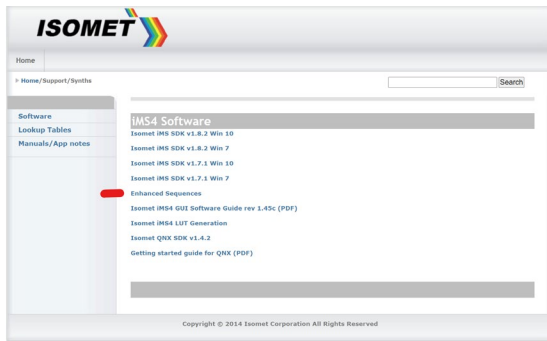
ISOMET

Home

> Home/Support/Synths

Search

Software
Lookup Tables
Manuals/App notes

iMS4 Software

Isomet iMS SDK v1.8.2 Win 10

Isomet iMS SDK v1.8.2 Win 7

Isomet iMS SDK v1.7.1 Win 10

Isomet iMS SDK v1.7.1 Win 7

Enhanced Sequences

Isomet iMS4 GUI Software Guide rev 1.45c (PDF)

Isomet iMS4 LUT Generation

Isomet QNX SDK v1.4.2

Getting started guide for QNX (PDF)

Copyright © 2014 Isomet Corporation All Rights Reserved